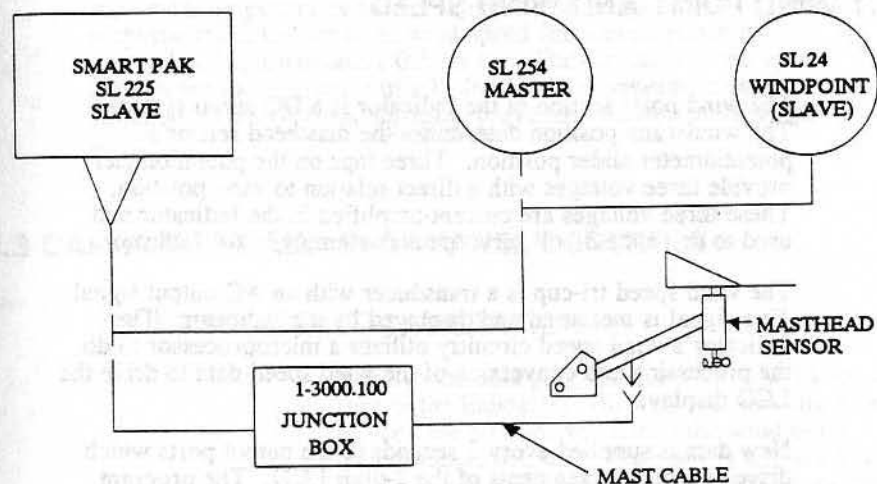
SMART PAK SL 225 SLAVE

SL 254 MASTER

SL 24 WINDPOINT (SLAVE)

MASTHEAD SENSOR

1-3000.100 JUNCTION BOX

MAST CABLE

...windpoint pot... ...the indicator... ...the wind are position determines the unaltered sensor potentiometer wiper position. Three taps on the potentiometer provide three voltages with a direct relation to vane position. These three voltages are ... in the indicator and used to ... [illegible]

The wind speed tri-cup is a transducer with an AC output signal ... is measured ... by the indicator. The ... speed circuitry utilizes a microprocessor ... the ... of ... speed data to drive the LCD display.

New data ... every 2 seconds ... output ports which drive the ... of the ... LCD. The program ...